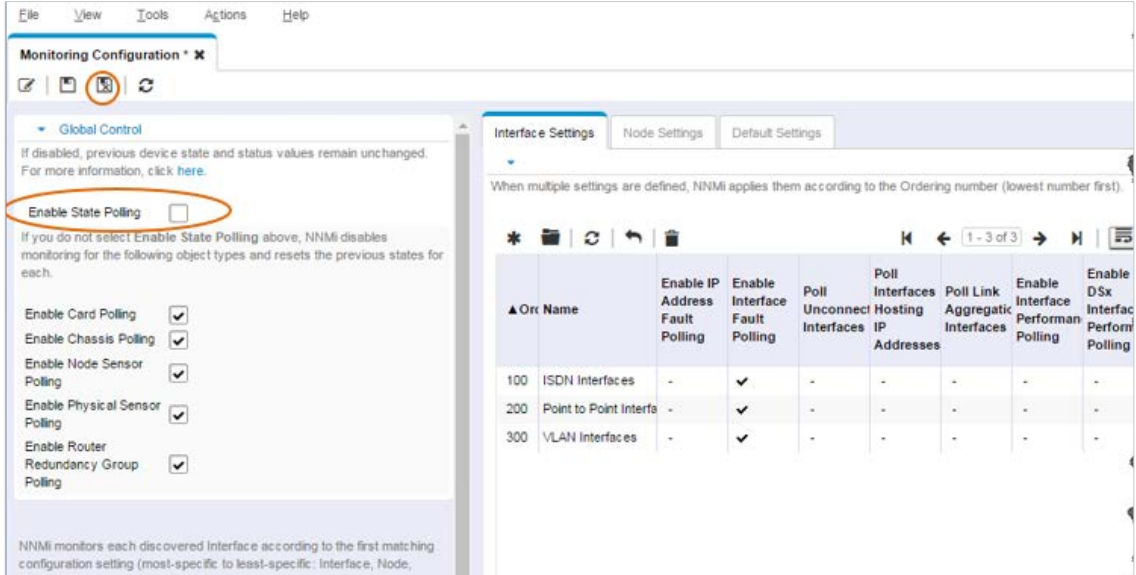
File View Tools Actions Help

Monitoring Configuration * ✖

Global Control

If disabled, previous device state and status values remain unchanged. For more information, click here.

Enable State Polling

If you do not select Enable State Polling above, NNMi disables monitoring for the following object types and resets the previous states for each.

Enable Card Polling ✔
Enable Chassis Polling ✔
Enable Node Sensor Polling ✔
Enable Physical Sensor Polling ✔
Enable Router Redundancy Group Polling ✔

NNMi monitors each discovered Interface according to the first matching configuration setting (most-specific to least-specific: Interface, Node,

Interface Settings | Node Settings | Default Settings

When multiple settings are defined, NNMi applies them according to the Ordering number (lowest number first).

1 - 3 of 3

| ▲Orc | Name | Enable IP Address Fault Polling | Enable Interface Fault Polling | Poll Unconnect Interfaces | Poll Interfaces Hosting IP Addresses | Poll Link Aggregatic Interfaces | Enable Interface Performan Polling | Enable DSx Interfac Perform Polling |
|---|---|---|---|---|---|---|---|---|
| 100 | ISDN Interfaces | - | ✔ | - | - | - | - | - |
| 200 | Point to Point Interfa | - | ✔ | - | - | - | - | - |
| 300 | VLAN Interfaces | - | ✔ | - | - | - | - | - |